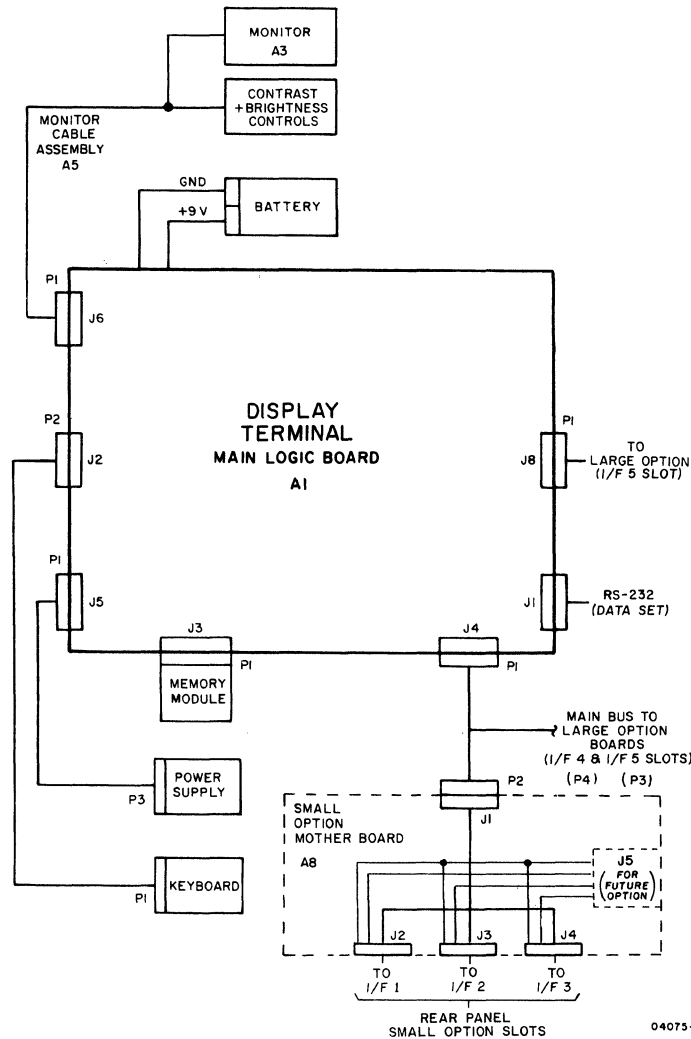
MONITOR
A3

CONTRAST
+BRIGHTNESS
CONTROLS

MONITOR
CABLE
ASSEMBLY
A5

GND
+9 V
BATTERY

P1
J6

DISPLAY
TERMINAL
MAIN LOGIC BOARD
A1

P2
J2

P1
J8
TO
LARGE OPTION
(I/F 5 SLOT)

P1
J5

J1
RS-232
(DATA SET)

J3
P1
MEMORY
MODULE

J4
P1

MAIN BUS TO
LARGE OPTION
BOARDS
(I/F 4 & I/F 5 SLOTS)
(P4) (P3)

POWER
SUPPLY
P3

P2
J1
SMALL
OPTION
MOTHER BOARD
A8

J5
(FOR
FUTURE
OPTION)

KEYBOARD
P1

J2
J3
J4

TO
I/F 1
TO
I/F 2
TO
I/F 3

REAR PANEL
SMALL OPTION SLOTS

04075-